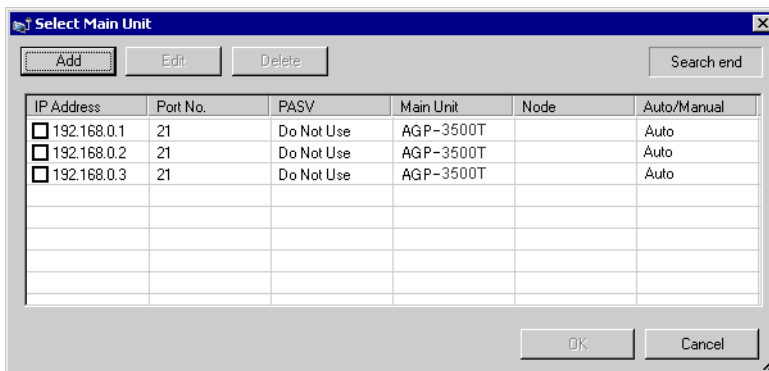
Select Main Unit

Add Edit Delete Search end

| IP Address | Port No. | PASV | Main Unit | Node | Auto/Manual |
|---|---|---|---|---|---|
| 192.168.0.1 | 21 | Do Not Use | AGP-3500T | | Auto |
| 192.168.0.2 | 21 | Do Not Use | AGP-3500T | | Auto |
| 192.168.0.3 | 21 | Do Not Use | AGP-3500T | | Auto |

OK Cancel